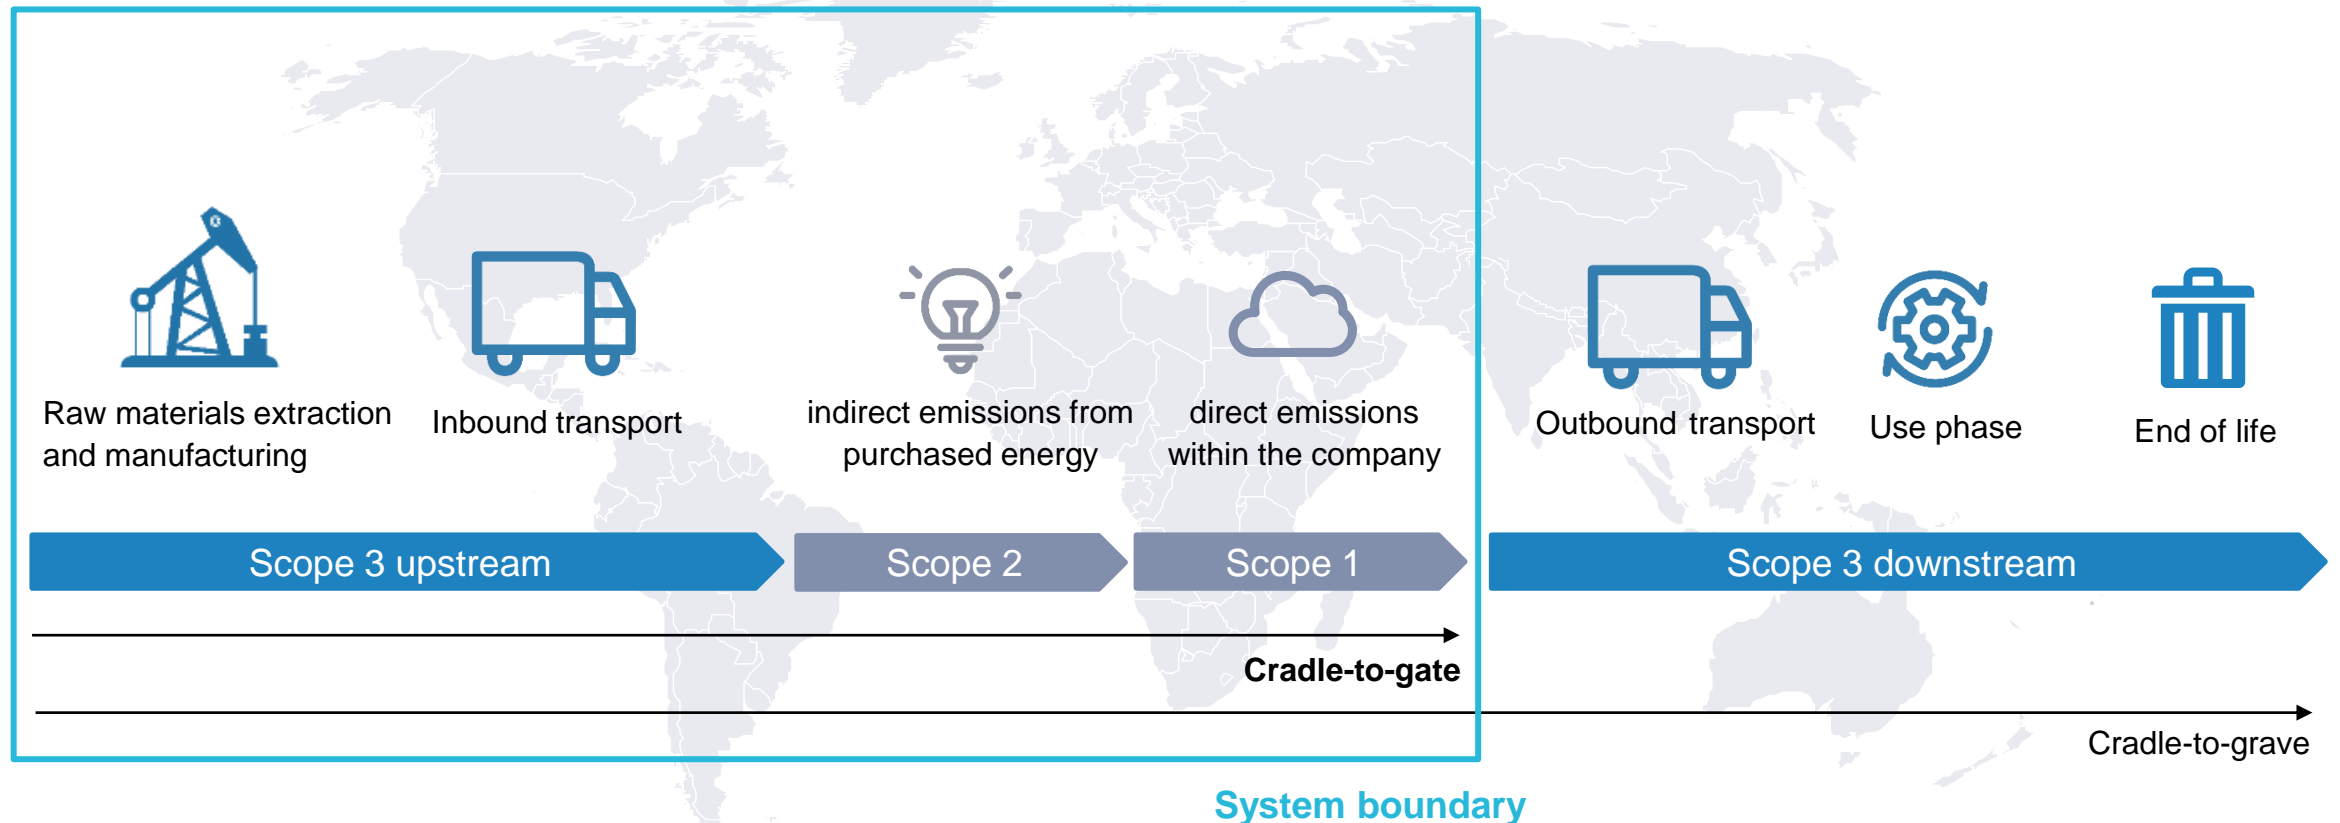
Raw materials extraction and manufacturing

Inbound transport

indirect emissions from purchased energy

direct emissions within the company

Outbound transport

Use phase

End of life

Scope 3 upstream

Scope 2

Scope 1

Scope 3 downstream

Cradle-to-gate

Cradle-to-grave

System boundary